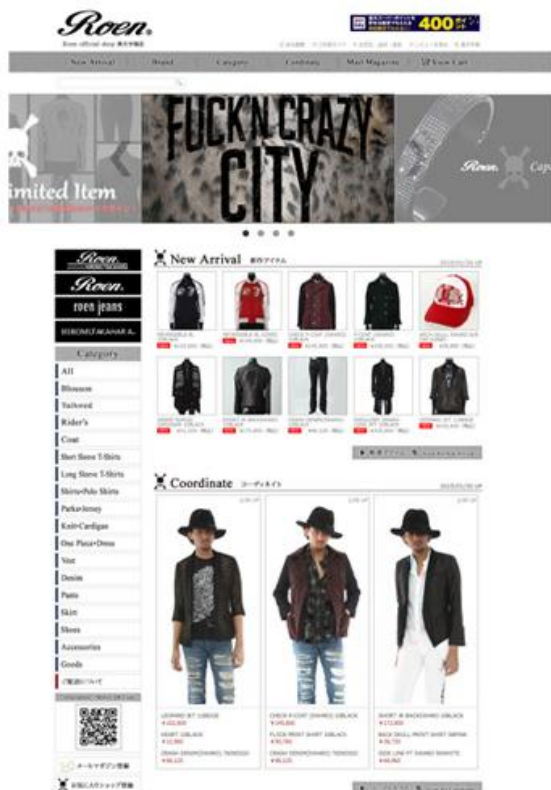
Roen.
Roen official shop

400

New Arrival | Brand | Category | Contents | Mail Magazine | View Cart

imited Item

FUCK'N CRAZY CITY

Roen.

New Arrival

Roen.
Roen.
roen jeans
HIROMUTAKAHARA.

Category
All
Blouson
Tailored
Rider's
Coat
Short Sleeve T-Shirts
Long Sleeve T-Shirts
Shirts•Polo Shirts
Parka•Jersey
Knit•Cardigan
One Piece•Dress
Vest
Denim
Pants
Skirt
Shoes
Accessories
Goods

Coordinate

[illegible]